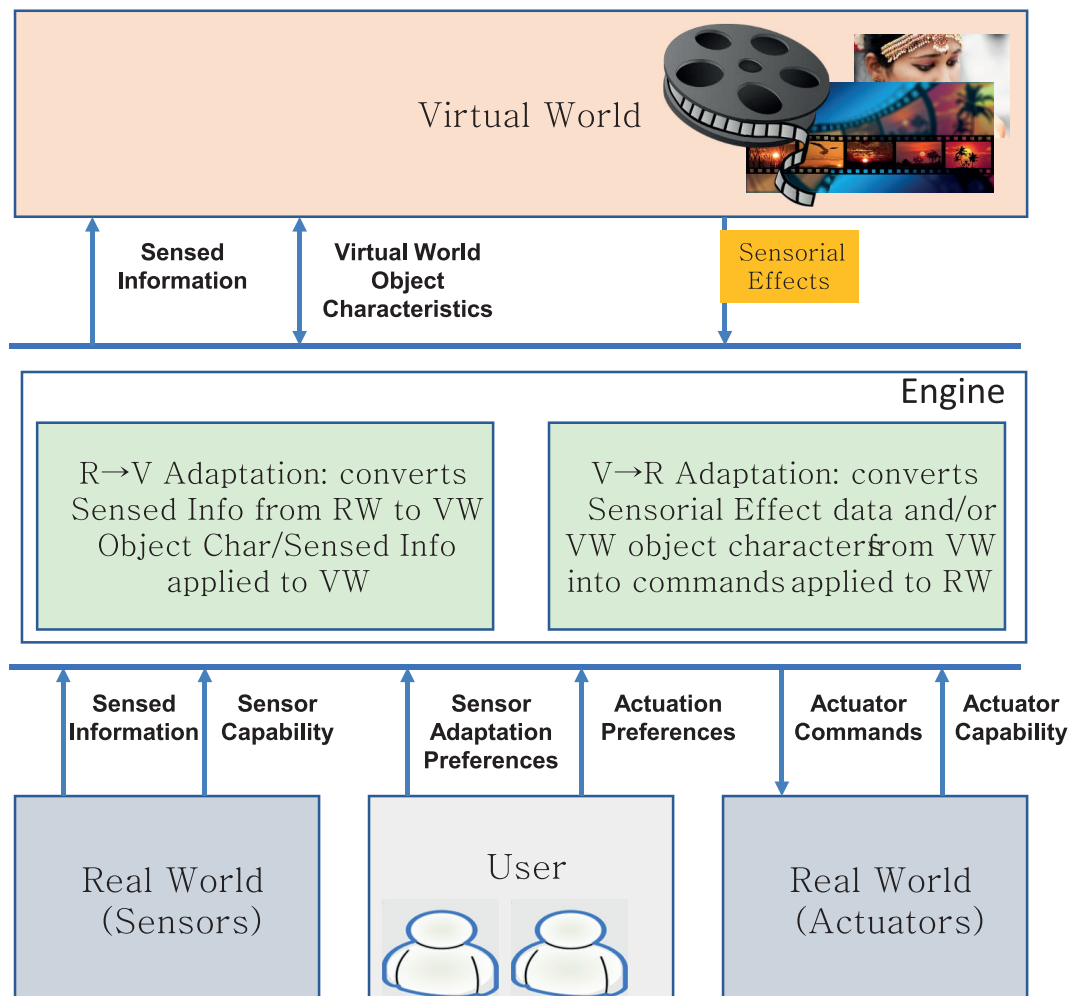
Virtual World

Sensed Information

Virtual World Object Characteristics

Sensorial Effects

Engine

R→V Adaptation: converts Sensed Info from RW to VW Object Char/Sensed Info applied to VW

V→R Adaptation: converts Sensorial Effect data and/or VW object charactersfrom VW into commands applied to RW

Sensed Information

Sensor Capability

Sensor Adaptation Preferences

Actuation Preferences

Actuator Commands

Actuator Capability

Real World (Sensors)

User

Real World (Actuators)